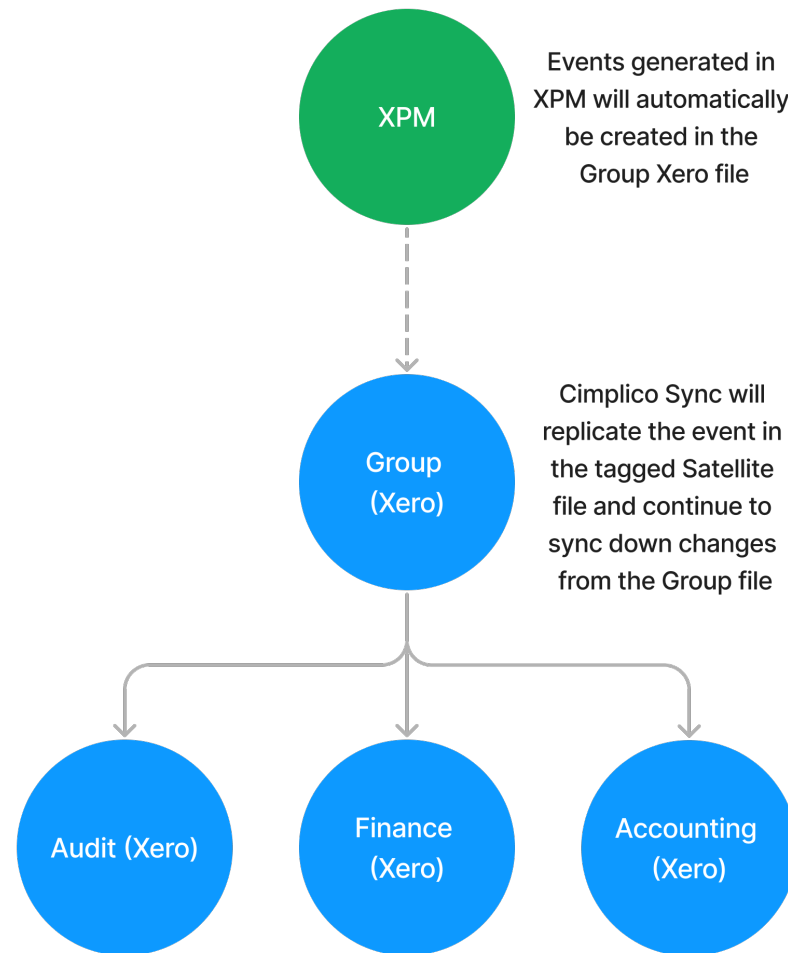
XPM

Events generated in XPM will automatically be created in the Group Xero file

Group (Xero)

Cimplico Sync will replicate the event in the tagged Satellite file and continue to sync down changes from the Group file

Audit (Xero)

Finance (Xero)

Accounting (Xero)